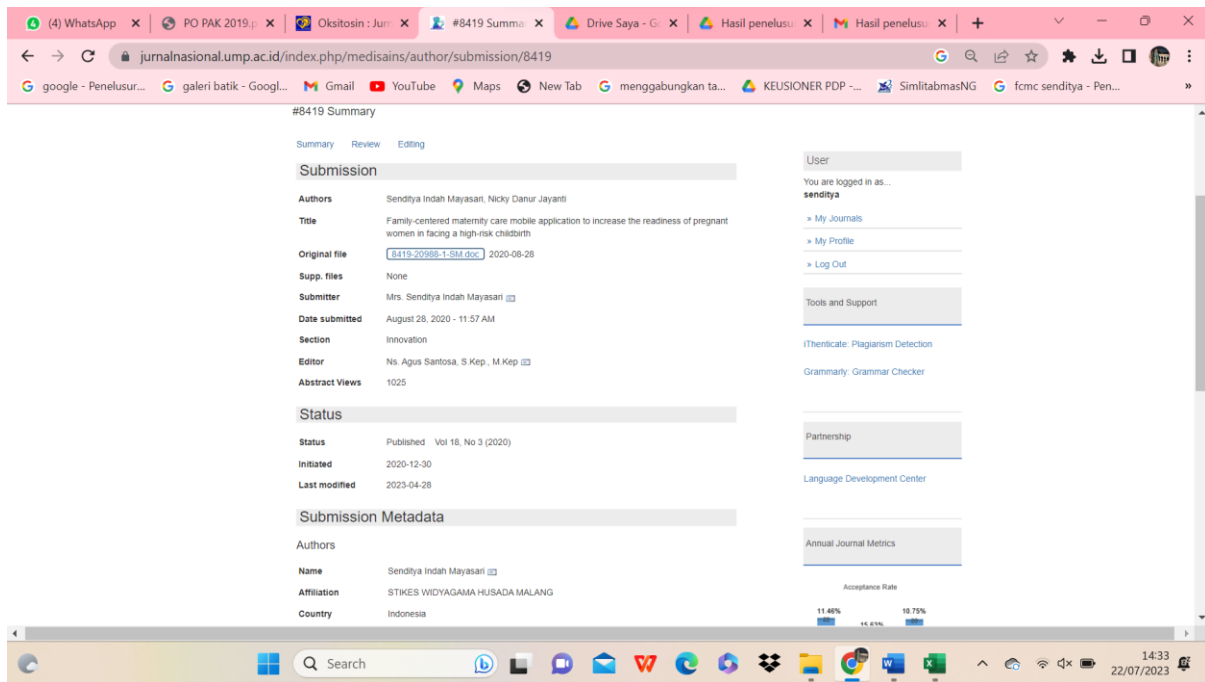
(4) WhatsApp ×
PO PAK 2019.p ×
Oksitosin : Jurn ×
#8419 Summar ×
Drive Saya - G ×
Hasil penelusu ×
Hasil penelusu ×
+

jurnalnasional.ump.ac.id/index.php/medisains/author/submission/8419

google - Penelusur... galeri batik - Googl... Gmail YouTube Maps New Tab menggabungkan ta... KEUSIONER PDP -... SimlitabmasNG fcmc sendítya - Pen... »

#8419 Summary

Summary Review Editing

Submission

| | |
|---|---|
| Authors | Senditya Indah Mayasari, Nicky Danur Jayanti |
| Title | Family-centered maternity care mobile application to increase the readiness of pregnant women in facing a high-risk childbirth |
| Original file | 8419-20988-1-SM.doc 2020-08-28 |
| Supp. files | None |
| Submitter | Mrs. Senditya Indah Mayasari |
| Date submitted | August 28, 2020 - 11:57 AM |
| Section | Innovation |
| Editor | Ns. Agus Santosa, S.Kep., M.Kep |
| Abstract Views | 1025 |

Status

| | |
|---|---|
| Status | Published Vol 18, No 3 (2020) |
| Initiated | 2020-12-30 |
| Last modified | 2023-04-28 |

Submission Metadata

Authors

| | |
|---|---|
| Name | Senditya Indah Mayasari |
| Affiliation | STIKES WIDYAGAMA HUSADA MALANG |
| Country | Indonesia |

User

You are logged in as...
senditya

» My Journals
» My Profile
» Log Out

Tools and Support

iThenticate: Plagiarism Detection

Grammarly: Grammar Checker

Partnership

Language Development Center

Annual Journal Metrics

Acceptance Rate

11.46% 15.63% 10.75%

Search

14:33
22/07/2023